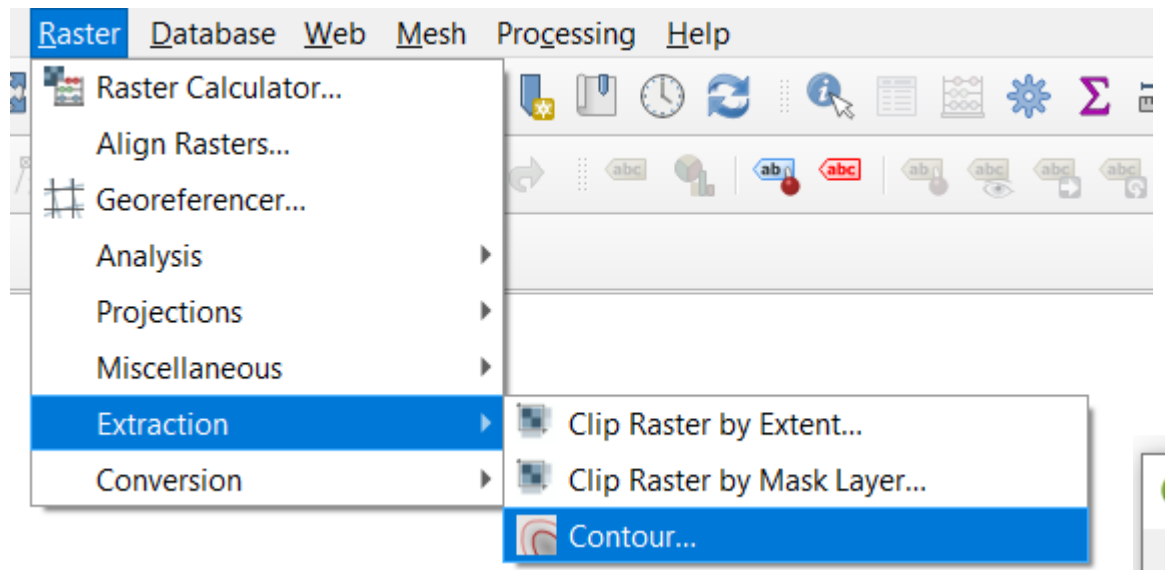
Raster Database Web Mesh Processing Help

Raster Calculator...
Align Rasters...
Georeferencer...
Analysis
Projections
Miscellaneous
Extraction
Conversion

Clip Raster by Extent...
Clip Raster by Mask Layer...
Contour...

abc abc ab abc abc abc abc